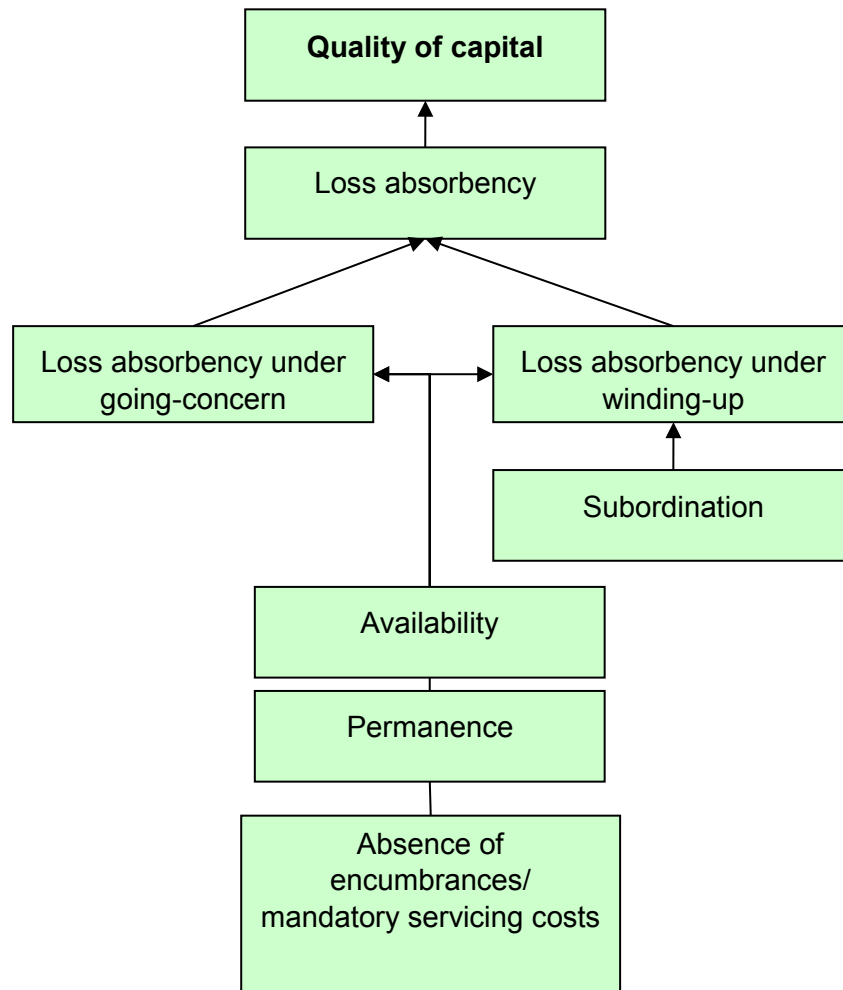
**Quality of capital**

Loss absorbency

Loss absorbency under going-concern

Loss absorbency under winding-up

Subordination

Availability

Permanence

Absence of encumbrances/ mandatory servicing costs